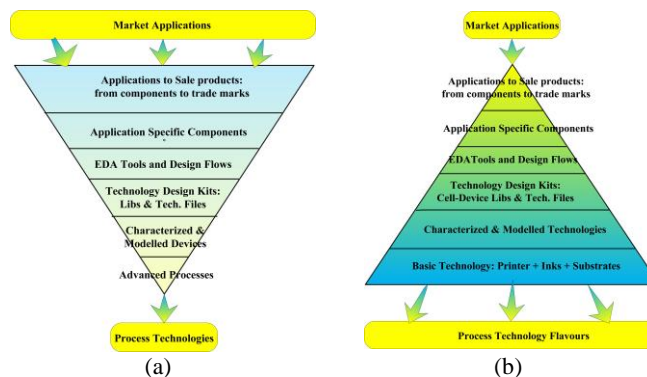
Market Applications

Applications to Sale products: from components to trade marks

Application Specific Components

EDA Tools and Design Flows

Technology Design Kits: Libs & Tech. Files

Characterized & Modelled Devices

Advanced Processes

Process Technologies

(a)

Market Applications

Applications to Sale products: from components to trade marks

Application Specific Components

EDATools and Design Flows

Technology Design Kits: Cell-Device Libs & Tech. Files

Characterized & Modelled Technologies

Basic Technology: Printer + Inks + Substrates

Process Technology Flavours

(b)